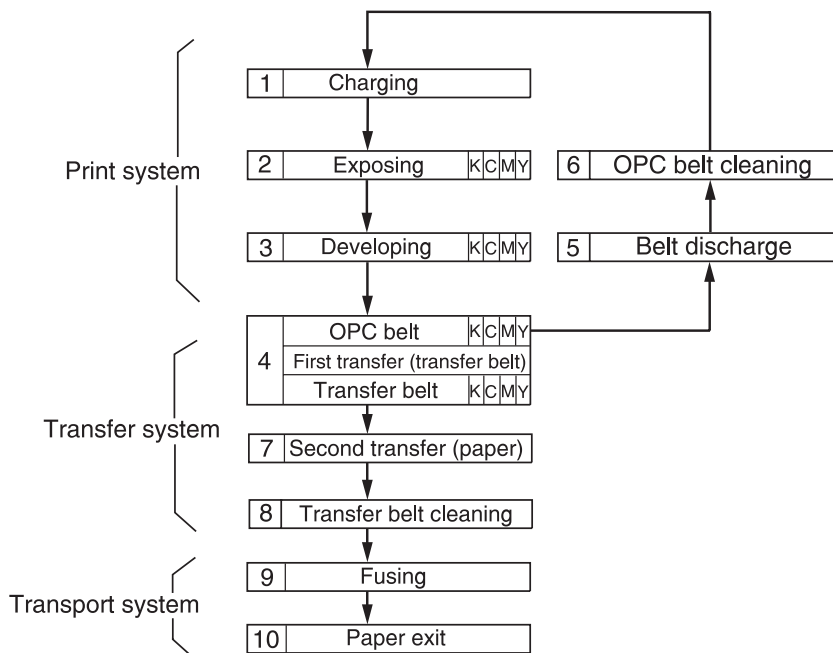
Print system

1 Charging

2 Exposing K C M Y

3 Developing K C M Y

6 OPC belt cleaning

5 Belt discharge

Transfer system

4 OPC belt K C M Y
First transfer (transfer belt)
Transfer belt K C M Y

7 Second transfer (paper)

8 Transfer belt cleaning

Transport system

9 Fusing

10 Paper exit